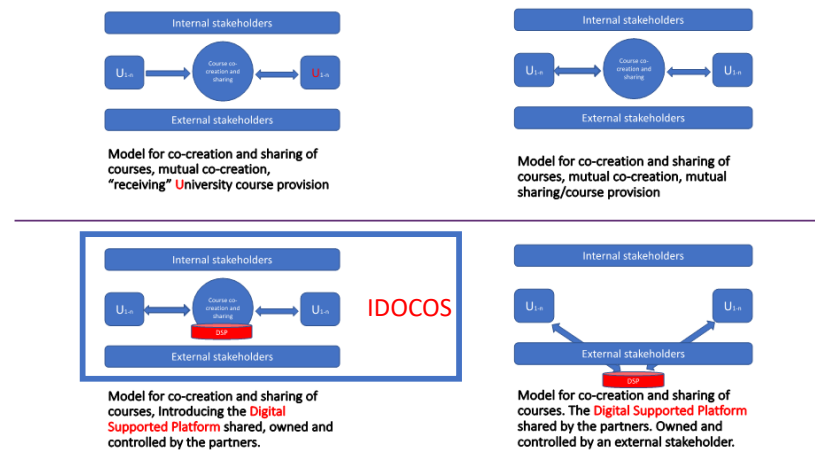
Internal stakeholders

$U_{1-n}$

Course co-creation and sharing

$U_{1-n}$

External stakeholders

Model for co-creation and sharing of courses, mutual co-creation, "receiving" University course provision

Internal stakeholders

$U_{1-n}$

Course co-creation and sharing

$U_{1-n}$

External stakeholders

Model for co-creation and sharing of courses, mutual co-creation, mutual sharing/course provision

Internal stakeholders

$U_{1-n}$

Course co-creation and sharing

DSP

$U_{1-n}$

External stakeholders

IDOCOS

Model for co-creation and sharing of courses, Introducing the Digital Supported Platform shared, owned and controlled by the partners.

Internal stakeholders

$U_{1-n}$

$U_{1-n}$

External stakeholders

DSP

Model for co-creation and sharing of courses. The Digital Supported Platform shared by the partners. Owned and controlled by an external stakeholder.